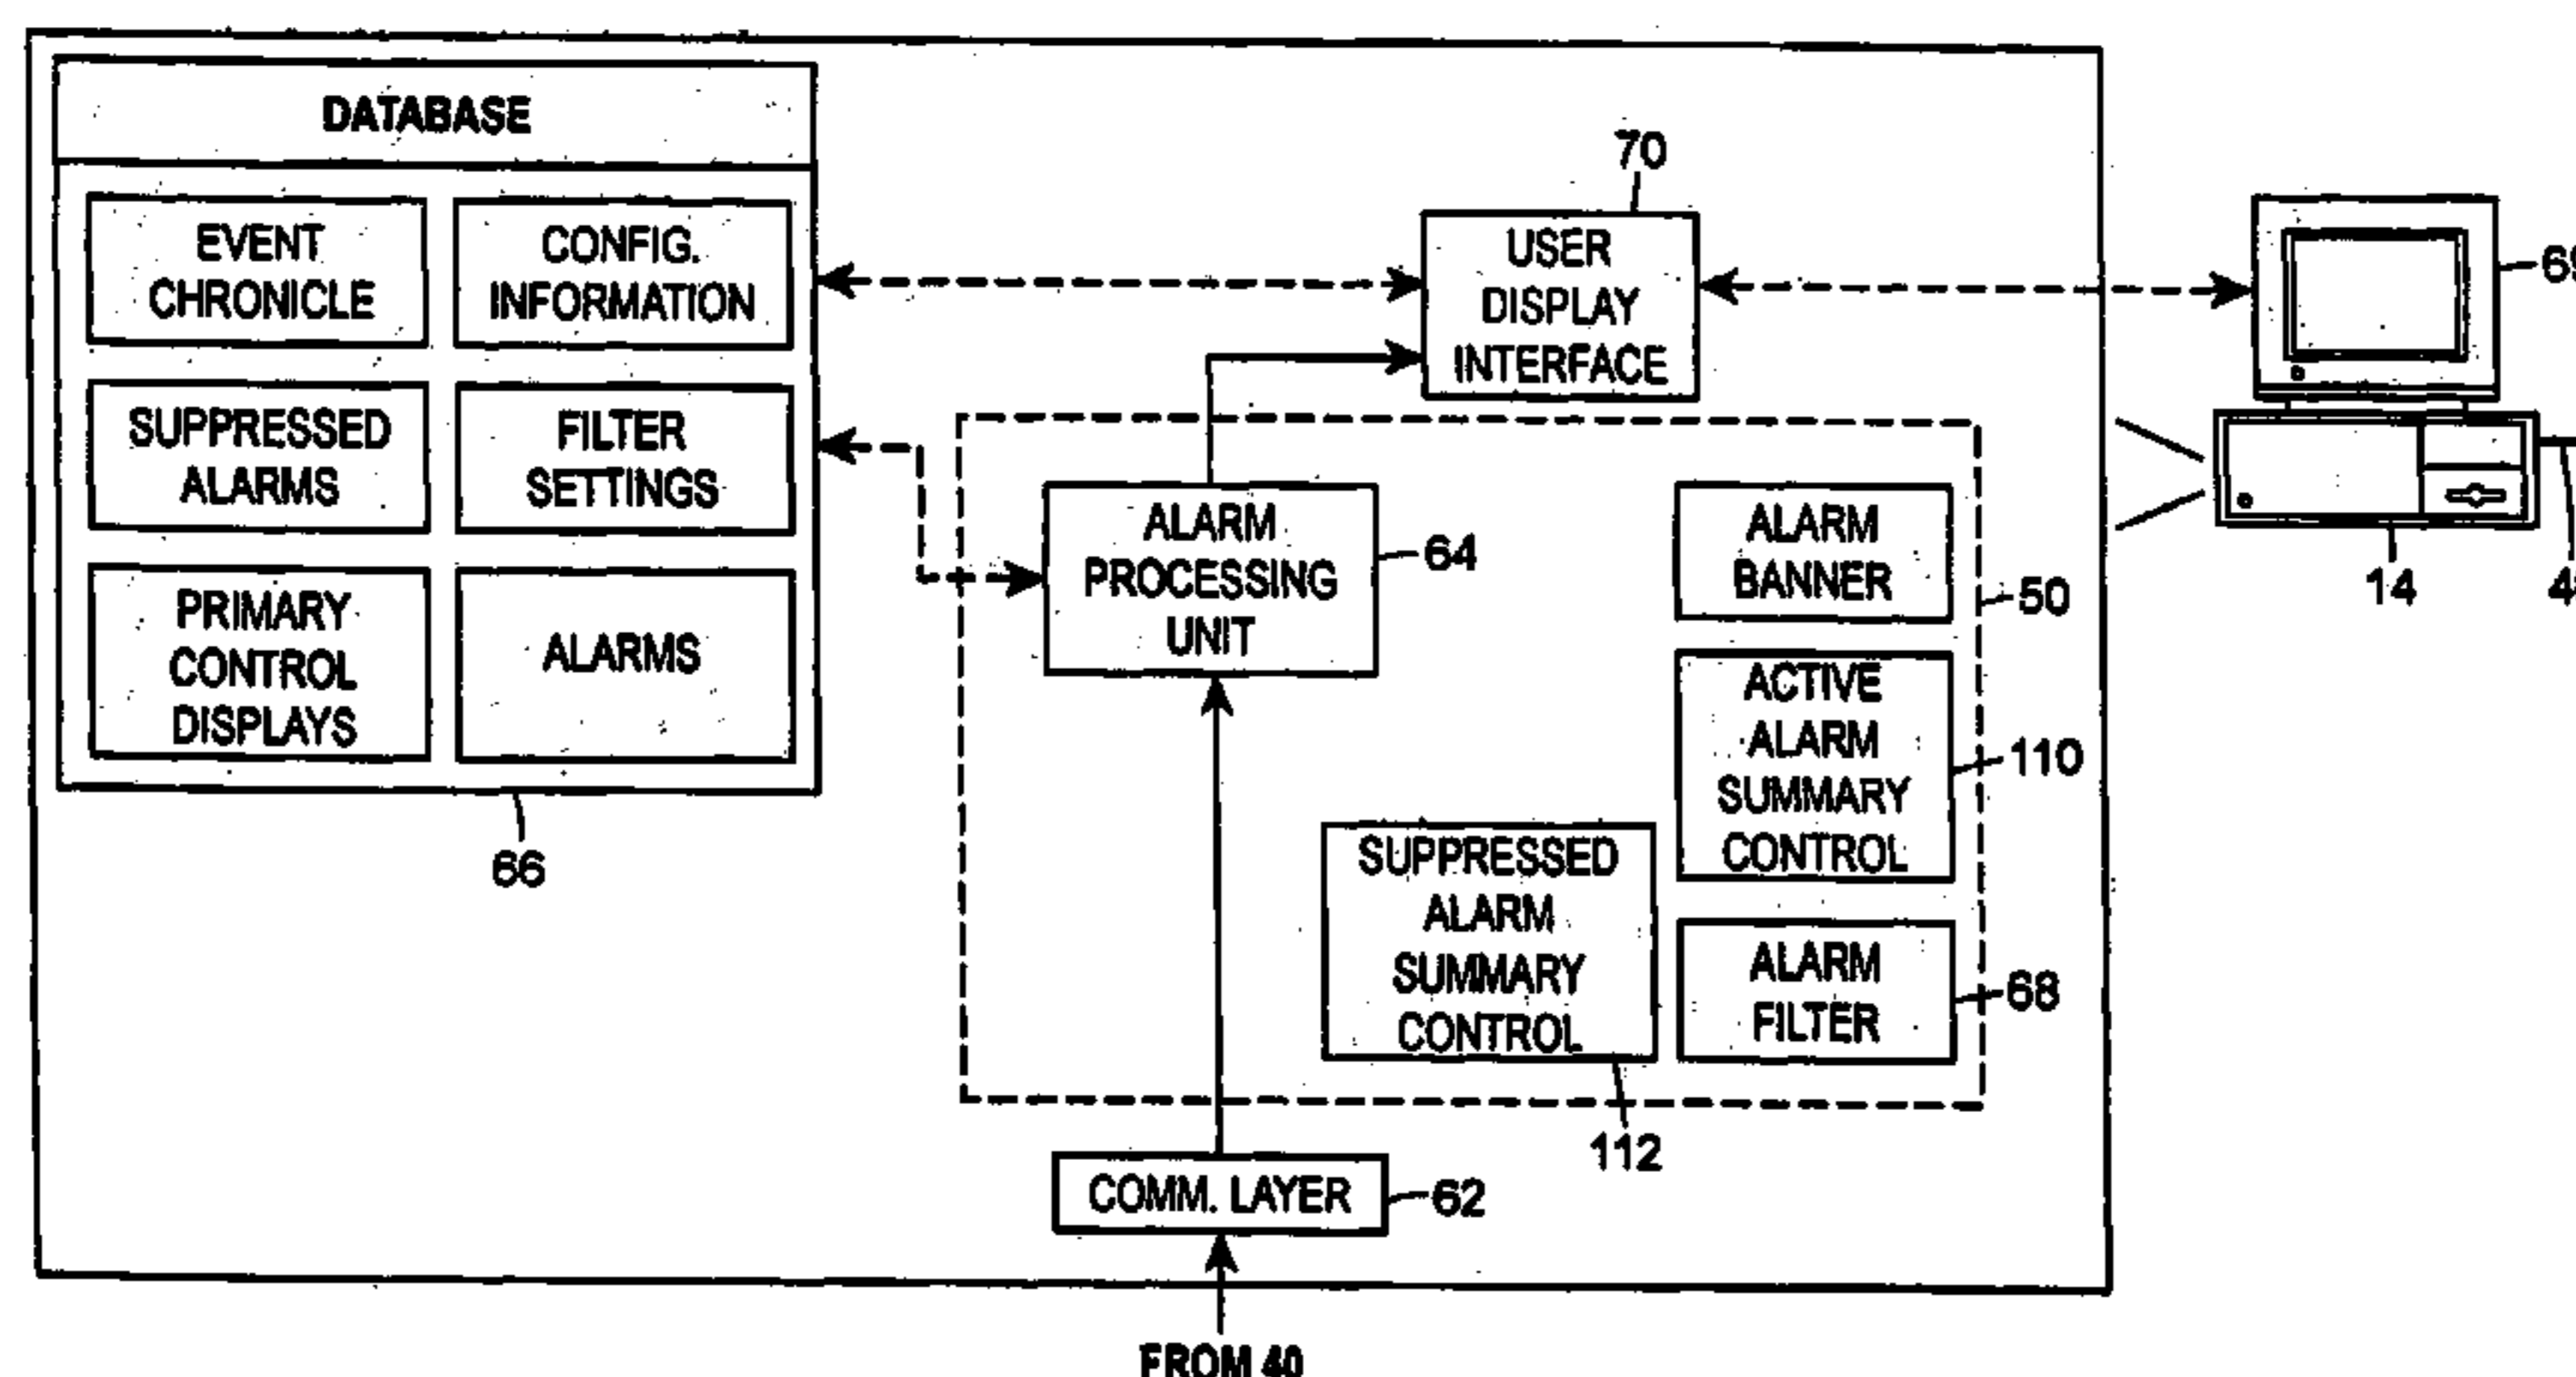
DATABASE

EVENT CHRONICLE

CONFIG. INFORMATION

SUPPRESSED ALARMS

FILTER SETTINGS

PRIMARY CONTROL DISPLAYS

ALARMS

66

70

USER DISPLAY INTERFACE

ALARM PROCESSING UNIT

64

ALARM BANNER

50

ACTIVE ALARM SUMMARY CONTROL

110

SUPPRESSED ALARM SUMMARY CONTROL

ALARM FILTER

68

112

COMM. LAYER

62

FROM 40

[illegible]

14

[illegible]